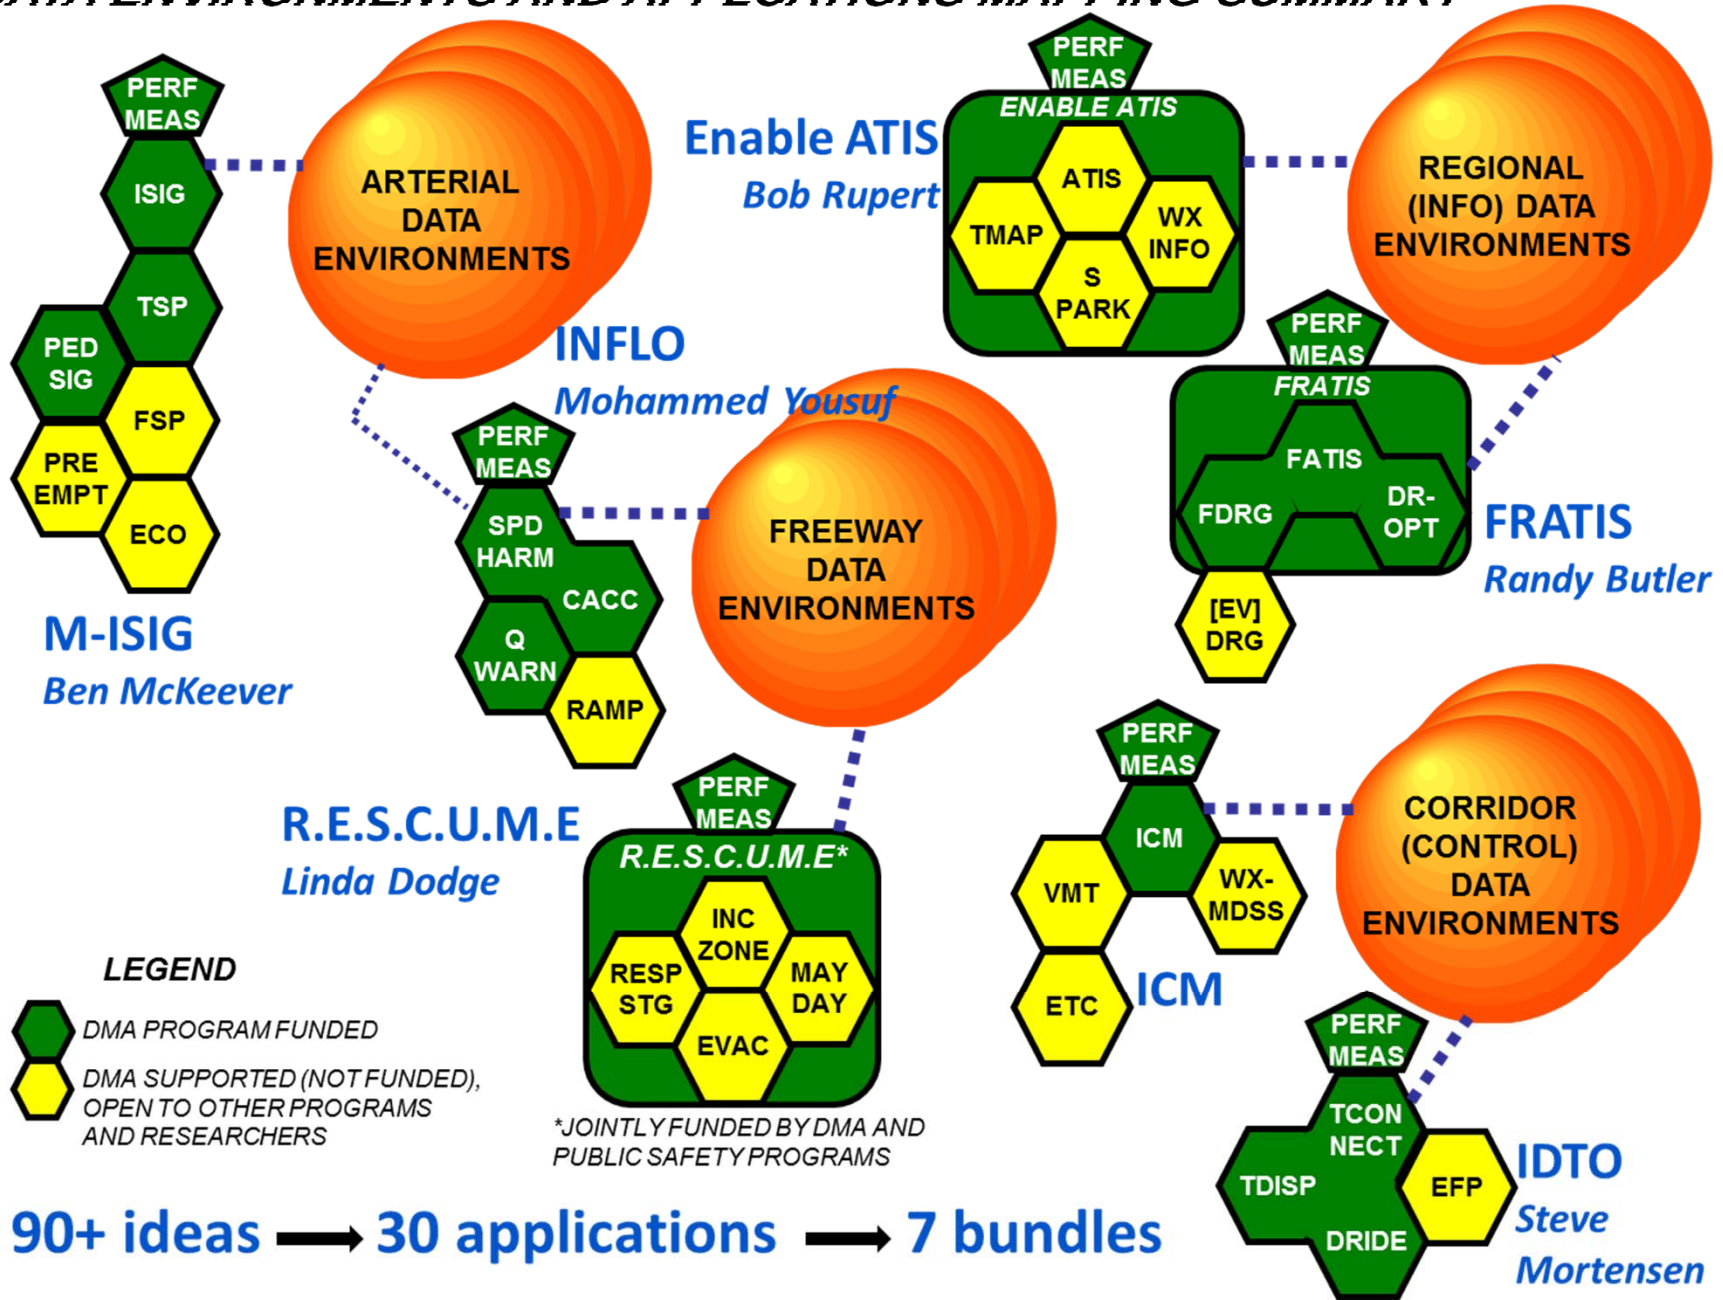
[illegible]

PERF MEAS
ISIG
TSP
PED SIG
FSP
PRE EMPT
ECO

ARTERIAL DATA ENVIRONMENTS

M-ISIG
Ben McKeever

INFLO
Mohammed Yousuf

PERF MEAS
SPD HARM
CACC
Q WARN
RAMP

FREEWAY DATA ENVIRONMENTS

Enable ATIS
Bob Rupert

PERF MEAS
ENABLE ATIS
ATIS
TMAP
WX INFO
S PARK

REGIONAL (INFO) DATA ENVIRONMENTS

PERF MEAS
FRATIS
FATIS
FDRG
DR-OPT
[EV] DRG

FRATIS
Randy Butler

R.E.S.C.U.M.E
Linda Dodge

PERF MEAS
R.E.S.C.U.M.E*
INC ZONE
RESP STG
MAY DAY
EVAC

*JOINTLY FUNDED BY DMA AND PUBLIC SAFETY PROGRAMS

PERF MEAS
ICM
VMT
WX-MDSS
ETC

ICM

CORRIDOR (CONTROL) DATA ENVIRONMENTS

PERF MEAS
TCON NECT
TDISP
EFP
DRIDE

IDTO
Steve Mortensen

LEGEND
DMA PROGRAM FUNDED
DMA SUPPORTED (NOT FUNDED), OPEN TO OTHER PROGRAMS AND RESEARCHERS

90+ ideas → 30 applications → 7 bundles